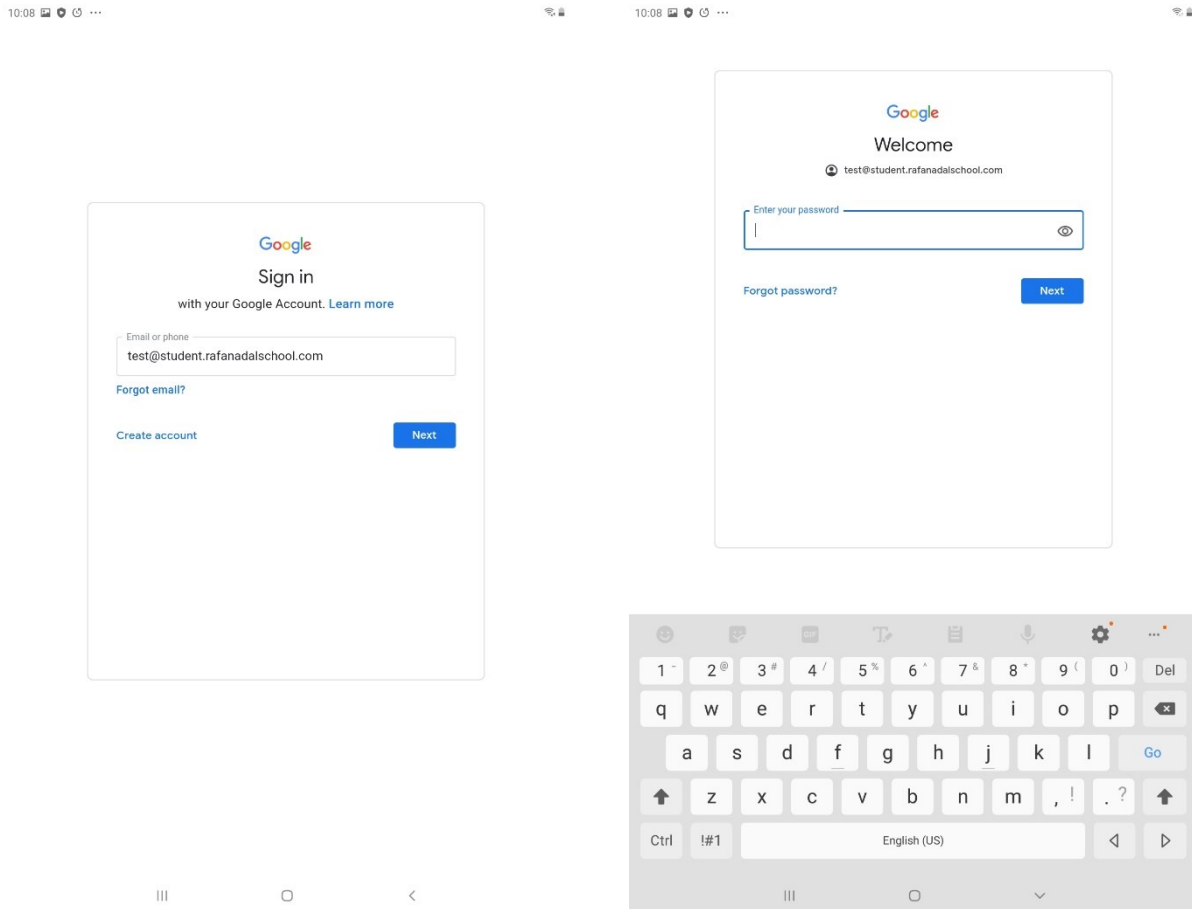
10:08

Google
Sign in
with your Google Account. Learn more

Email or phone
test@student.rafanadalschool.com

Forgot email?

Create account
Next

10:08

Google
Welcome
test@student.rafanadalschool.com

Enter your password

Forgot password?
Next

GIF

1 - 2 @ 3 # 4 / 5 % 6 ^ 7 & 8 * 9 ( 0 ) Del
q w e r t y u i o p
a s d f g h j k l Go
z x c v b n m , ! . ?
Ctrl !#1 English (US)